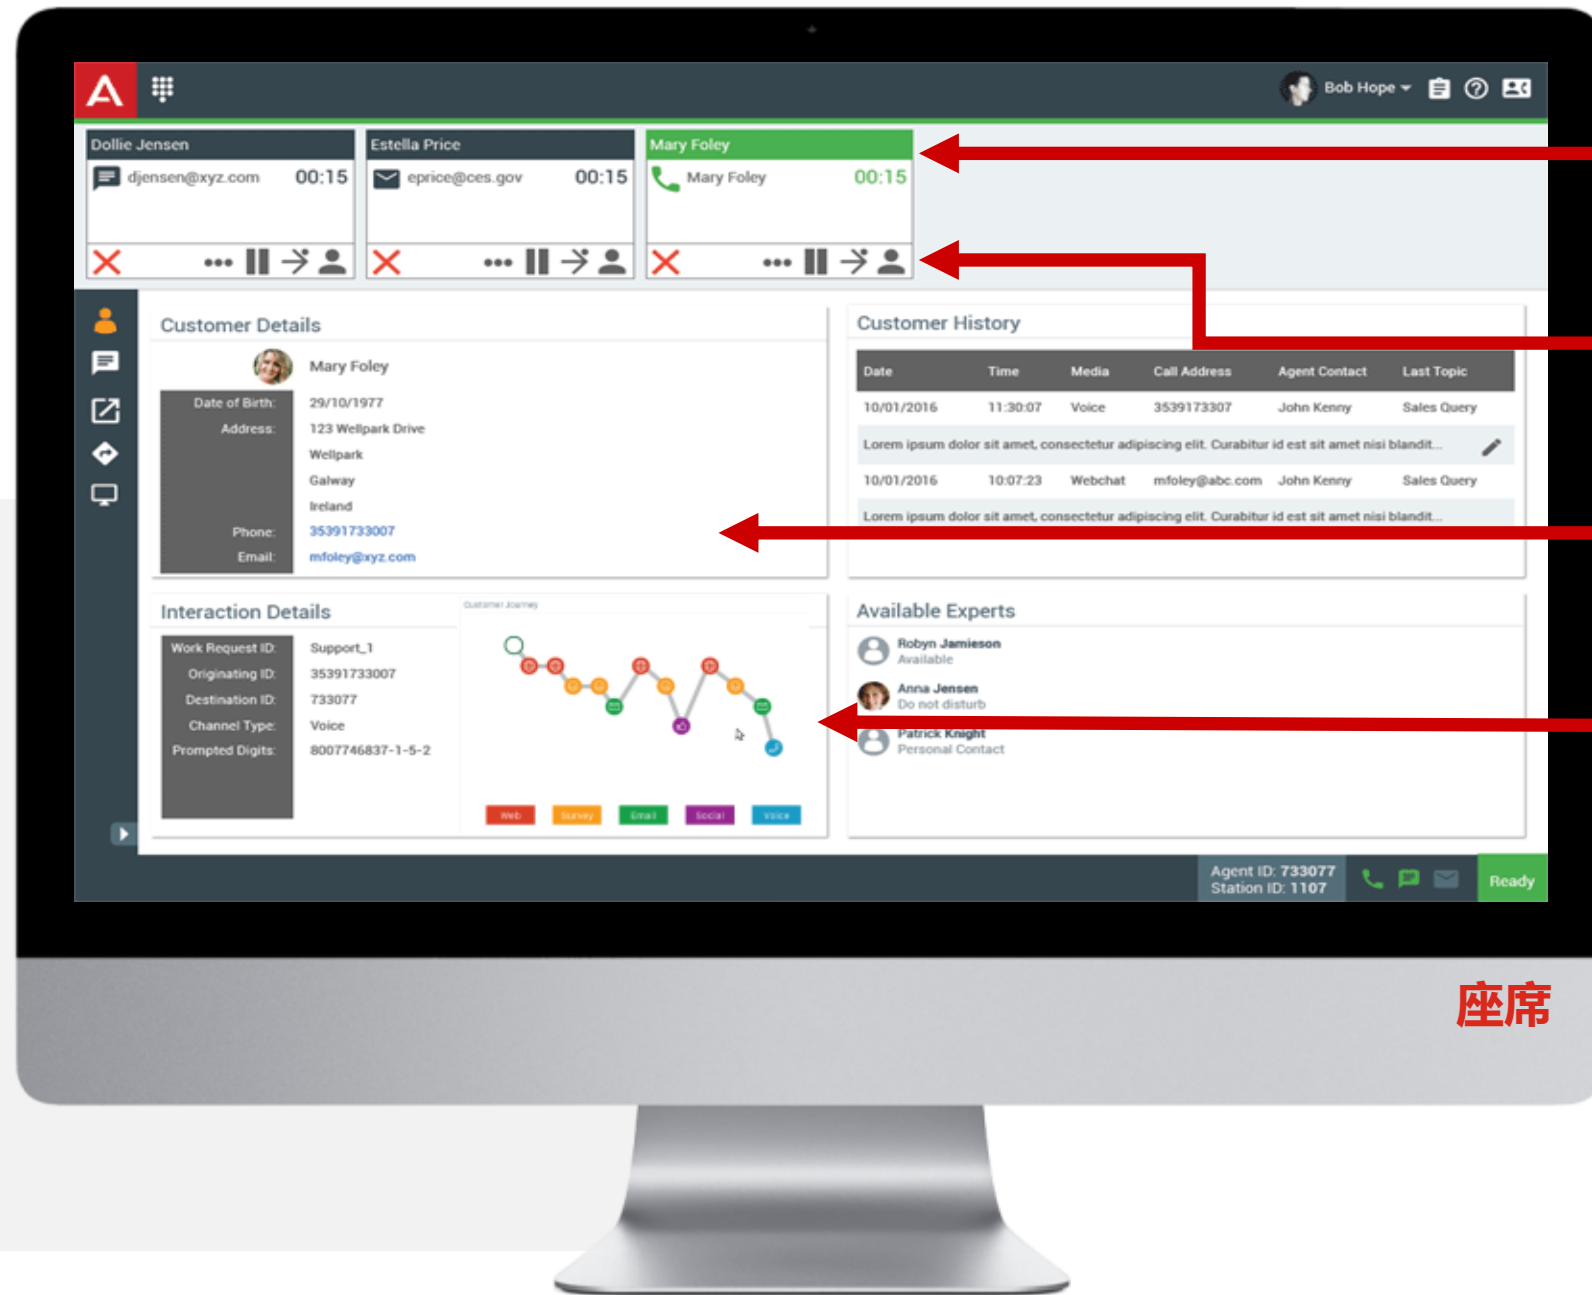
Bob Hope

Dollie Jensen
djensen@xyz.com 00:15

Estella Price
eprice@ces.gov 00:15

Mary Foley
Mary Foley 00:15

Customer Details

Mary Foley

Date of Birth: 29/10/1977
Address: 123 Wellpark Drive
Wellpark
Galway
Ireland
Phone: 35391733007
Email: mfoley@xyz.com

Customer History

| Date | Time | Media | Call Address | Agent Contact | Last Topic |
|---|---|---|---|---|---|
| 10/01/2016 | 11:30:07 | Voice | 3539173307 | John Kenny | Sales Query |
| Lorem ipsum dolor sit amet, consectetur adipiscing elit. Curabitur id est sit amet nisi blandit... | | | | | |
| 10/01/2016 | 10:07:23 | Webchat | mfoley@abc.com | John Kenny | Sales Query |
| Lorem ipsum dolor sit amet, consectetur adipiscing elit. Curabitur id est sit amet nisi blandit... | | | | | |

Interaction Details

Work Request ID: Support_1
Originating ID: 35391733007
Destination ID: 733077
Channel Type: Voice
Prompted Digits: 8007746837-1-5-2

Customer Journey

Web Survey Email Social Voice

Available Experts

Robyn Jamieson
Available
Anna Jensen
Do not disturb
Patrick Knight
Personal Contact

Agent ID: 733077
Station ID: 1107
Ready

座席